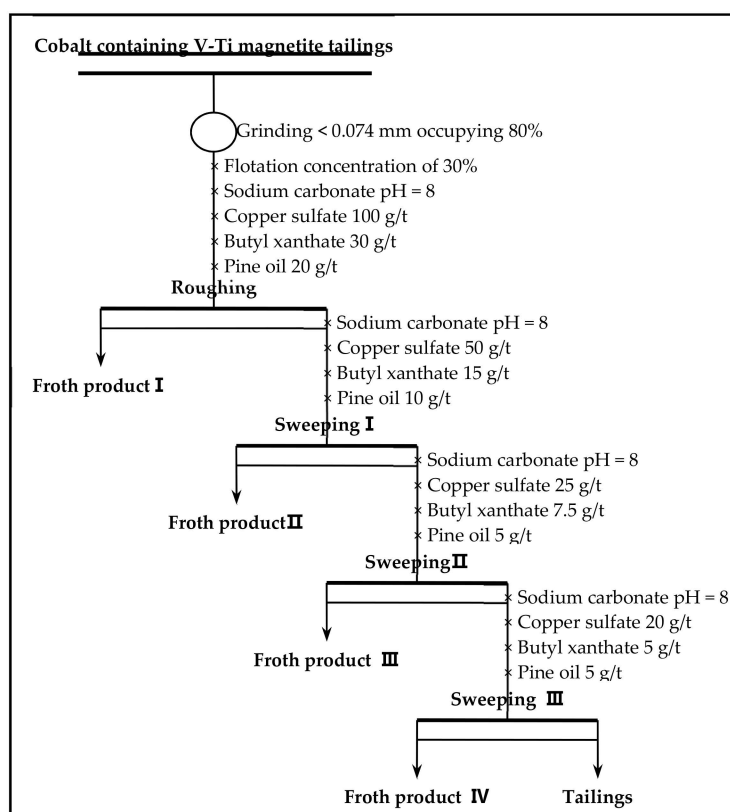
Cobalt containing V-Ti magnetite tailings

Grinding < 0.074 mm occupying 80%

× Flotation concentration of 30%
× Sodium carbonate pH = 8
× Copper sulfate 100 g/t
× Butyl xanthate 30 g/t
× Pine oil 20 g/t

Roughing

× Sodium carbonate pH = 8
× Copper sulfate 50 g/t
× Butyl xanthate 15 g/t
× Pine oil 10 g/t

Froth product Ⅰ

Sweeping Ⅰ

× Sodium carbonate pH = 8
× Copper sulfate 25 g/t
× Butyl xanthate 7.5 g/t
× Pine oil 5 g/t

Froth productⅡ

SweepingⅡ

× Sodium carbonate pH = 8
× Copper sulfate 20 g/t
× Butyl xanthate 5 g/t
× Pine oil 5 g/t

Froth product Ⅲ

Sweeping Ⅲ

Froth product Ⅳ

Tailings